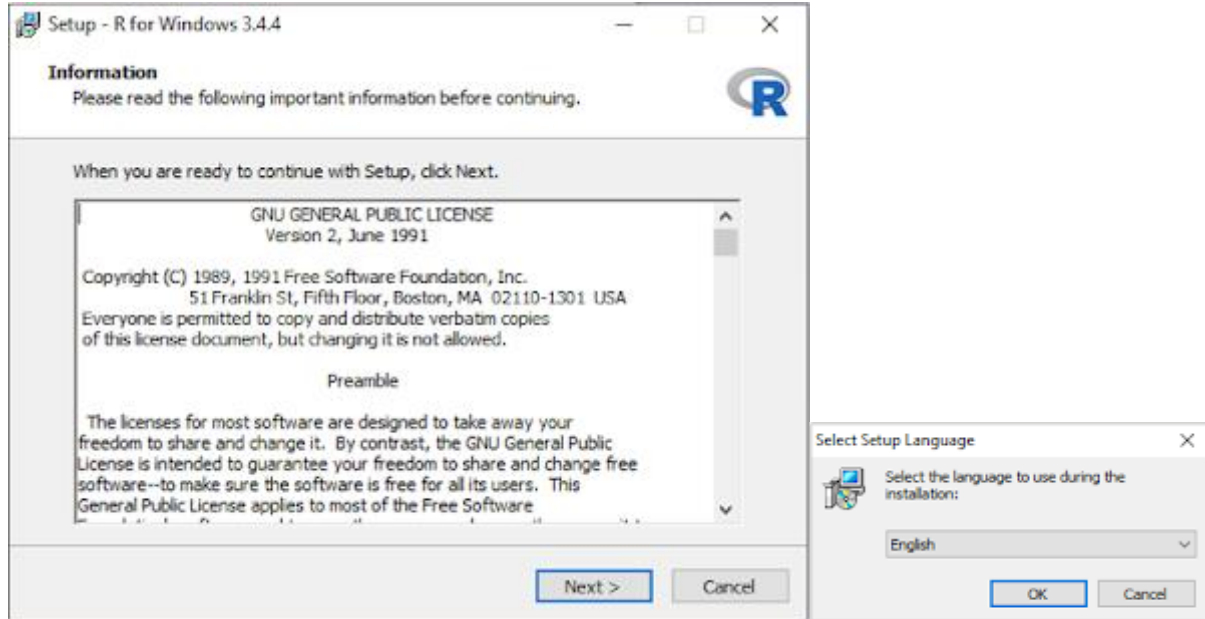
Setup - R for Windows 3.4.4

Information
Please read the following important information before continuing.

R

When you are ready to continue with Setup, click Next.

GNU GENERAL PUBLIC LICENSE
Version 2, June 1991

Copyright (C) 1989, 1991 Free Software Foundation, Inc.
51 Franklin St, Fifth Floor, Boston, MA 02110-1301 USA
Everyone is permitted to copy and distribute verbatim copies of this license document, but changing it is not allowed.

Preamble

The licenses for most software are designed to take away your freedom to share and change it. By contrast, the GNU General Public License is intended to guarantee your freedom to share and change free software--to make sure the software is free for all its users. This General Public License applies to most of the Free Software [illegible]

Next >
Cancel

Select Setup Language

Select the language to use during the installation:

English

OK
Cancel